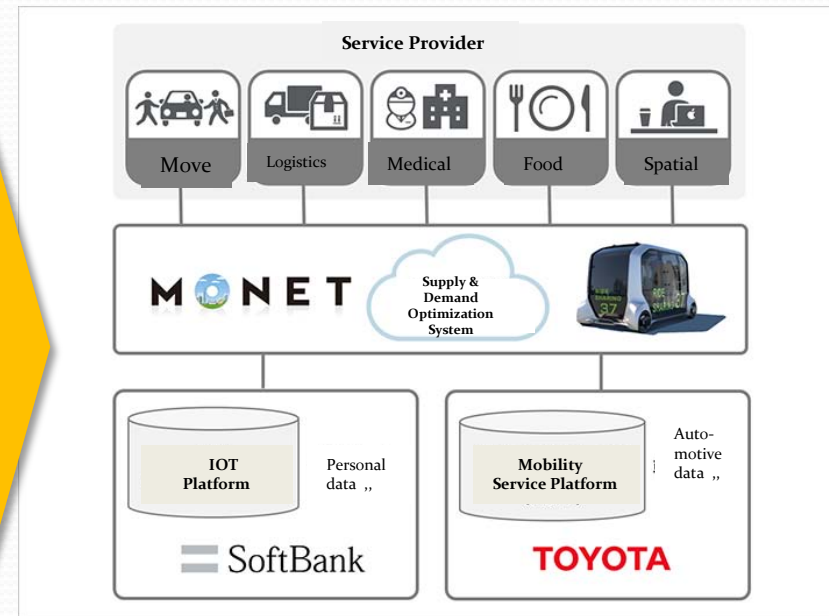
Service Provider

Move

Logistics

Medical

Food

Spatial

MONET

Supply & Demand Optimization System

37

IOT Platform

Personal data ,,

Mobility Service Platform

Automotive data ,,

SoftBank

TOYOTA